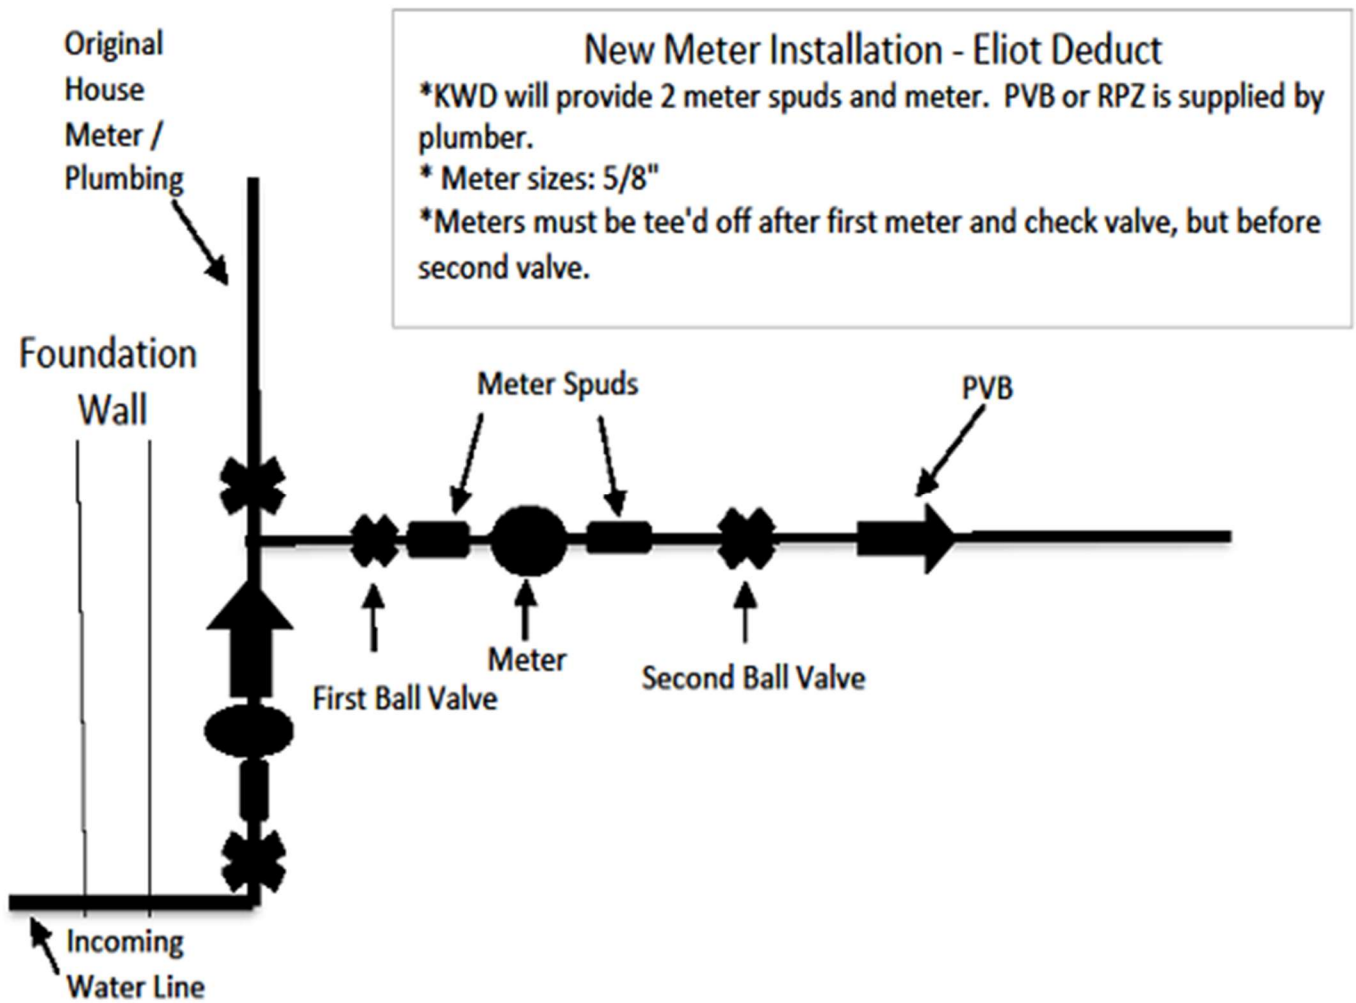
Original House Meter / Plumbing

New Meter Installation - Eliot Deduct
*KWD will provide 2 meter spuds and meter. PVB or RPZ is supplied by plumber.
* Meter sizes: 5/8"
*Meters must be tee'd off after first meter and check valve, but before second valve.

Foundation Wall

Meter Spuds

PVB

First Ball Valve

Meter

Second Ball Valve

Incoming Water Line